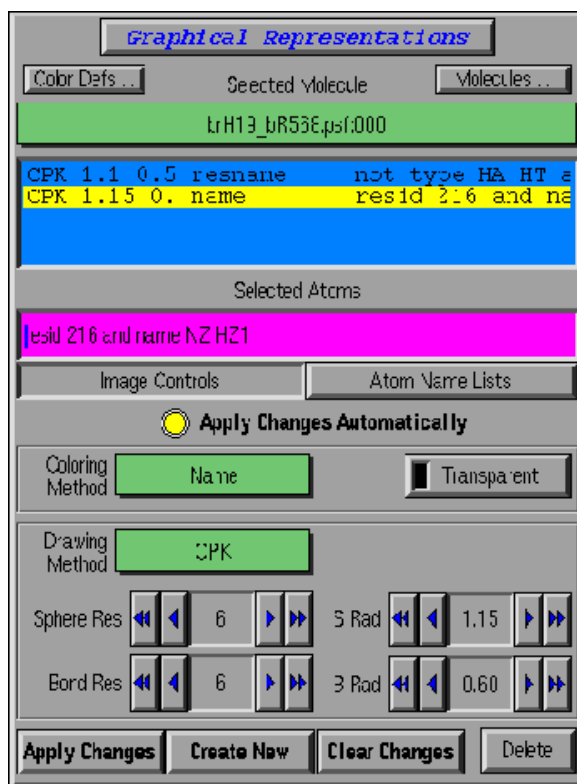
Graphical Representations

Color Defs ...

Selected Molecule

Molecules ...

brH13_bR568.psf:000

CPK 1.1 0.5 resname not type HA HT a

CPK 1.15 0. name resid 216 and na

Selected Atoms

resid 216 and name NZ HZ1

Image Controls

Atom Name Lists

Apply Changes Automatically

Coloring Method

Name

Transparent

Drawing Method

CPK

Sphere Res

6

S Rad

1.15

Bond Res

6

B Rad

0.60

Apply Changes

Create New

Clear Changes

Delete